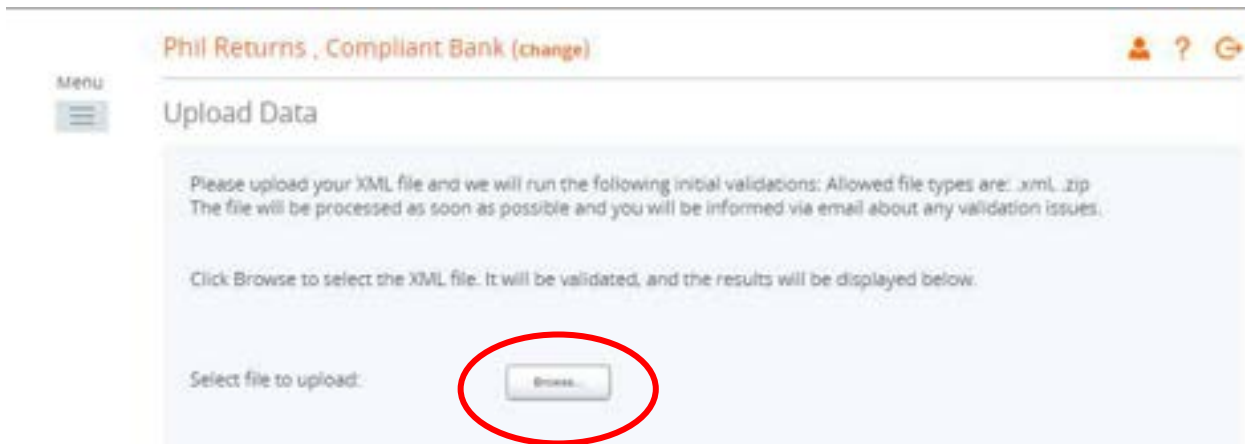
Phil Returns , Compliant Bank (change)

Menu

Upload Data

Please upload your XML file and we will run the following initial validations: Allowed file types are: .xml, .zip
The file will be processed as soon as possible and you will be informed via email about any validation issues.

Click Browse to select the XML file. It will be validated, and the results will be displayed below.

Select file to upload:

Browse...